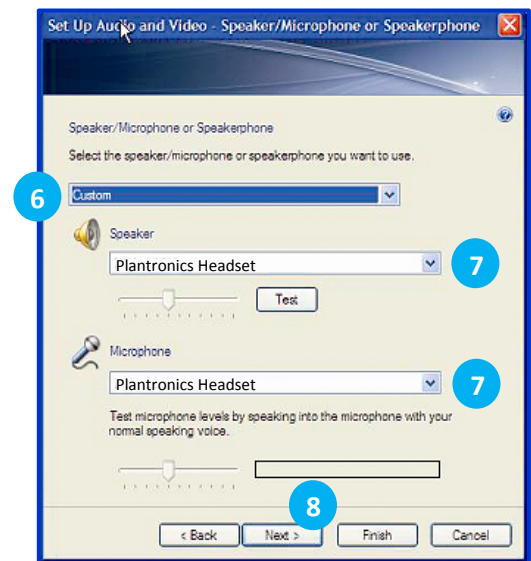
Set Up Audio and Video - Speaker/Microphone or Speakerphone

Speaker/Microphone or Speakerphone

Select the speaker/microphone or speakerphone you want to use.

6

Custom

Speaker

Plantronics Headset

7

Test

Microphone

Plantronics Headset

7

Test microphone levels by speaking into the microphone with your normal speaking voice.

8

< Back

Next >

Finish

Cancel